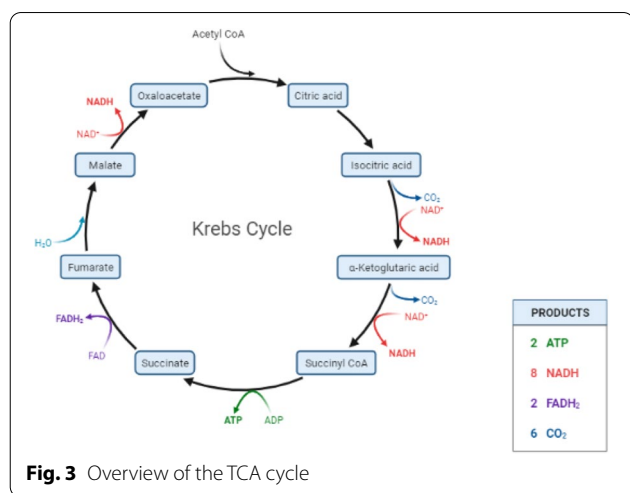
Acetyl CoA

Oxaloacetate

Citric acid

NADH

$NAD^+$

Malate

Isocitric acid

$CO_2$

$NAD^+$

NADH

Krebs Cycle

$H_2O$

Fumarate

α-Ketoglutaric acid

$CO_2$

$NAD^+$

$FADH_2$

FAD

NADH

Succinate

Succinyl CoA

ATP

ADP

| PRODUCTS |
|---|
| 2 ATP |
| 8 NADH |
| 2 $FADH_2$ |
| 6 $CO_2$ |

**Fig. 3** Overview of the TCA cycle